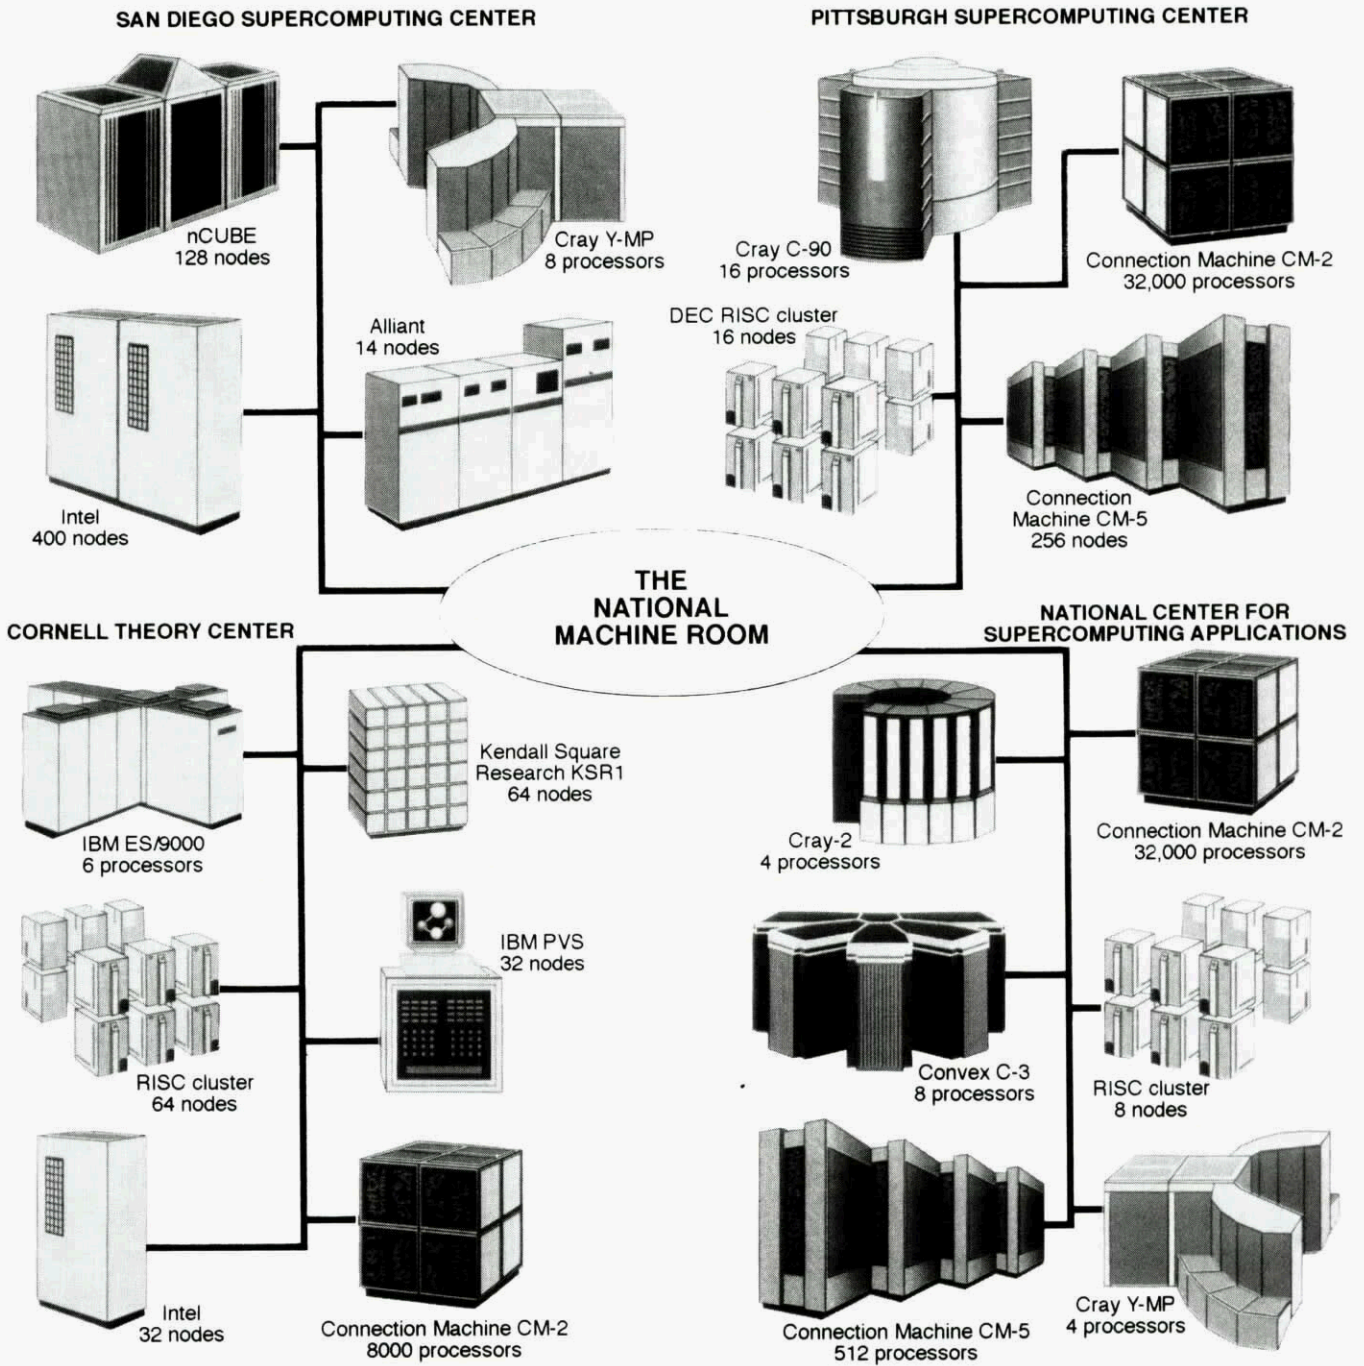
SAN DIEGO SUPERCOMPUTING CENTER

nCUBE
128 nodes

Cray Y-MP
8 processors

Alliant
14 nodes

Intel
400 nodes

PITTSBURGH SUPERCOMPUTING CENTER

Cray C-90
16 processors

Connection Machine CM-2
32,000 processors

DEC RISC cluster
16 nodes

Connection Machine CM-5
256 nodes

THE NATIONAL MACHINE ROOM

CORNELL THEORY CENTER

IBM ES/9000
6 processors

Kendall Square Research KSR1
64 nodes

IBM PVS
32 nodes

RISC cluster
64 nodes

Intel
32 nodes

Connection Machine CM-2
8000 processors

NATIONAL CENTER FOR SUPERCOMPUTING APPLICATIONS

Cray-2
4 processors

Connection Machine CM-2
32,000 processors

Convex C-3
8 processors

RISC cluster
8 nodes

Connection Machine CM-5
512 processors

Cray Y-MP
4 processors